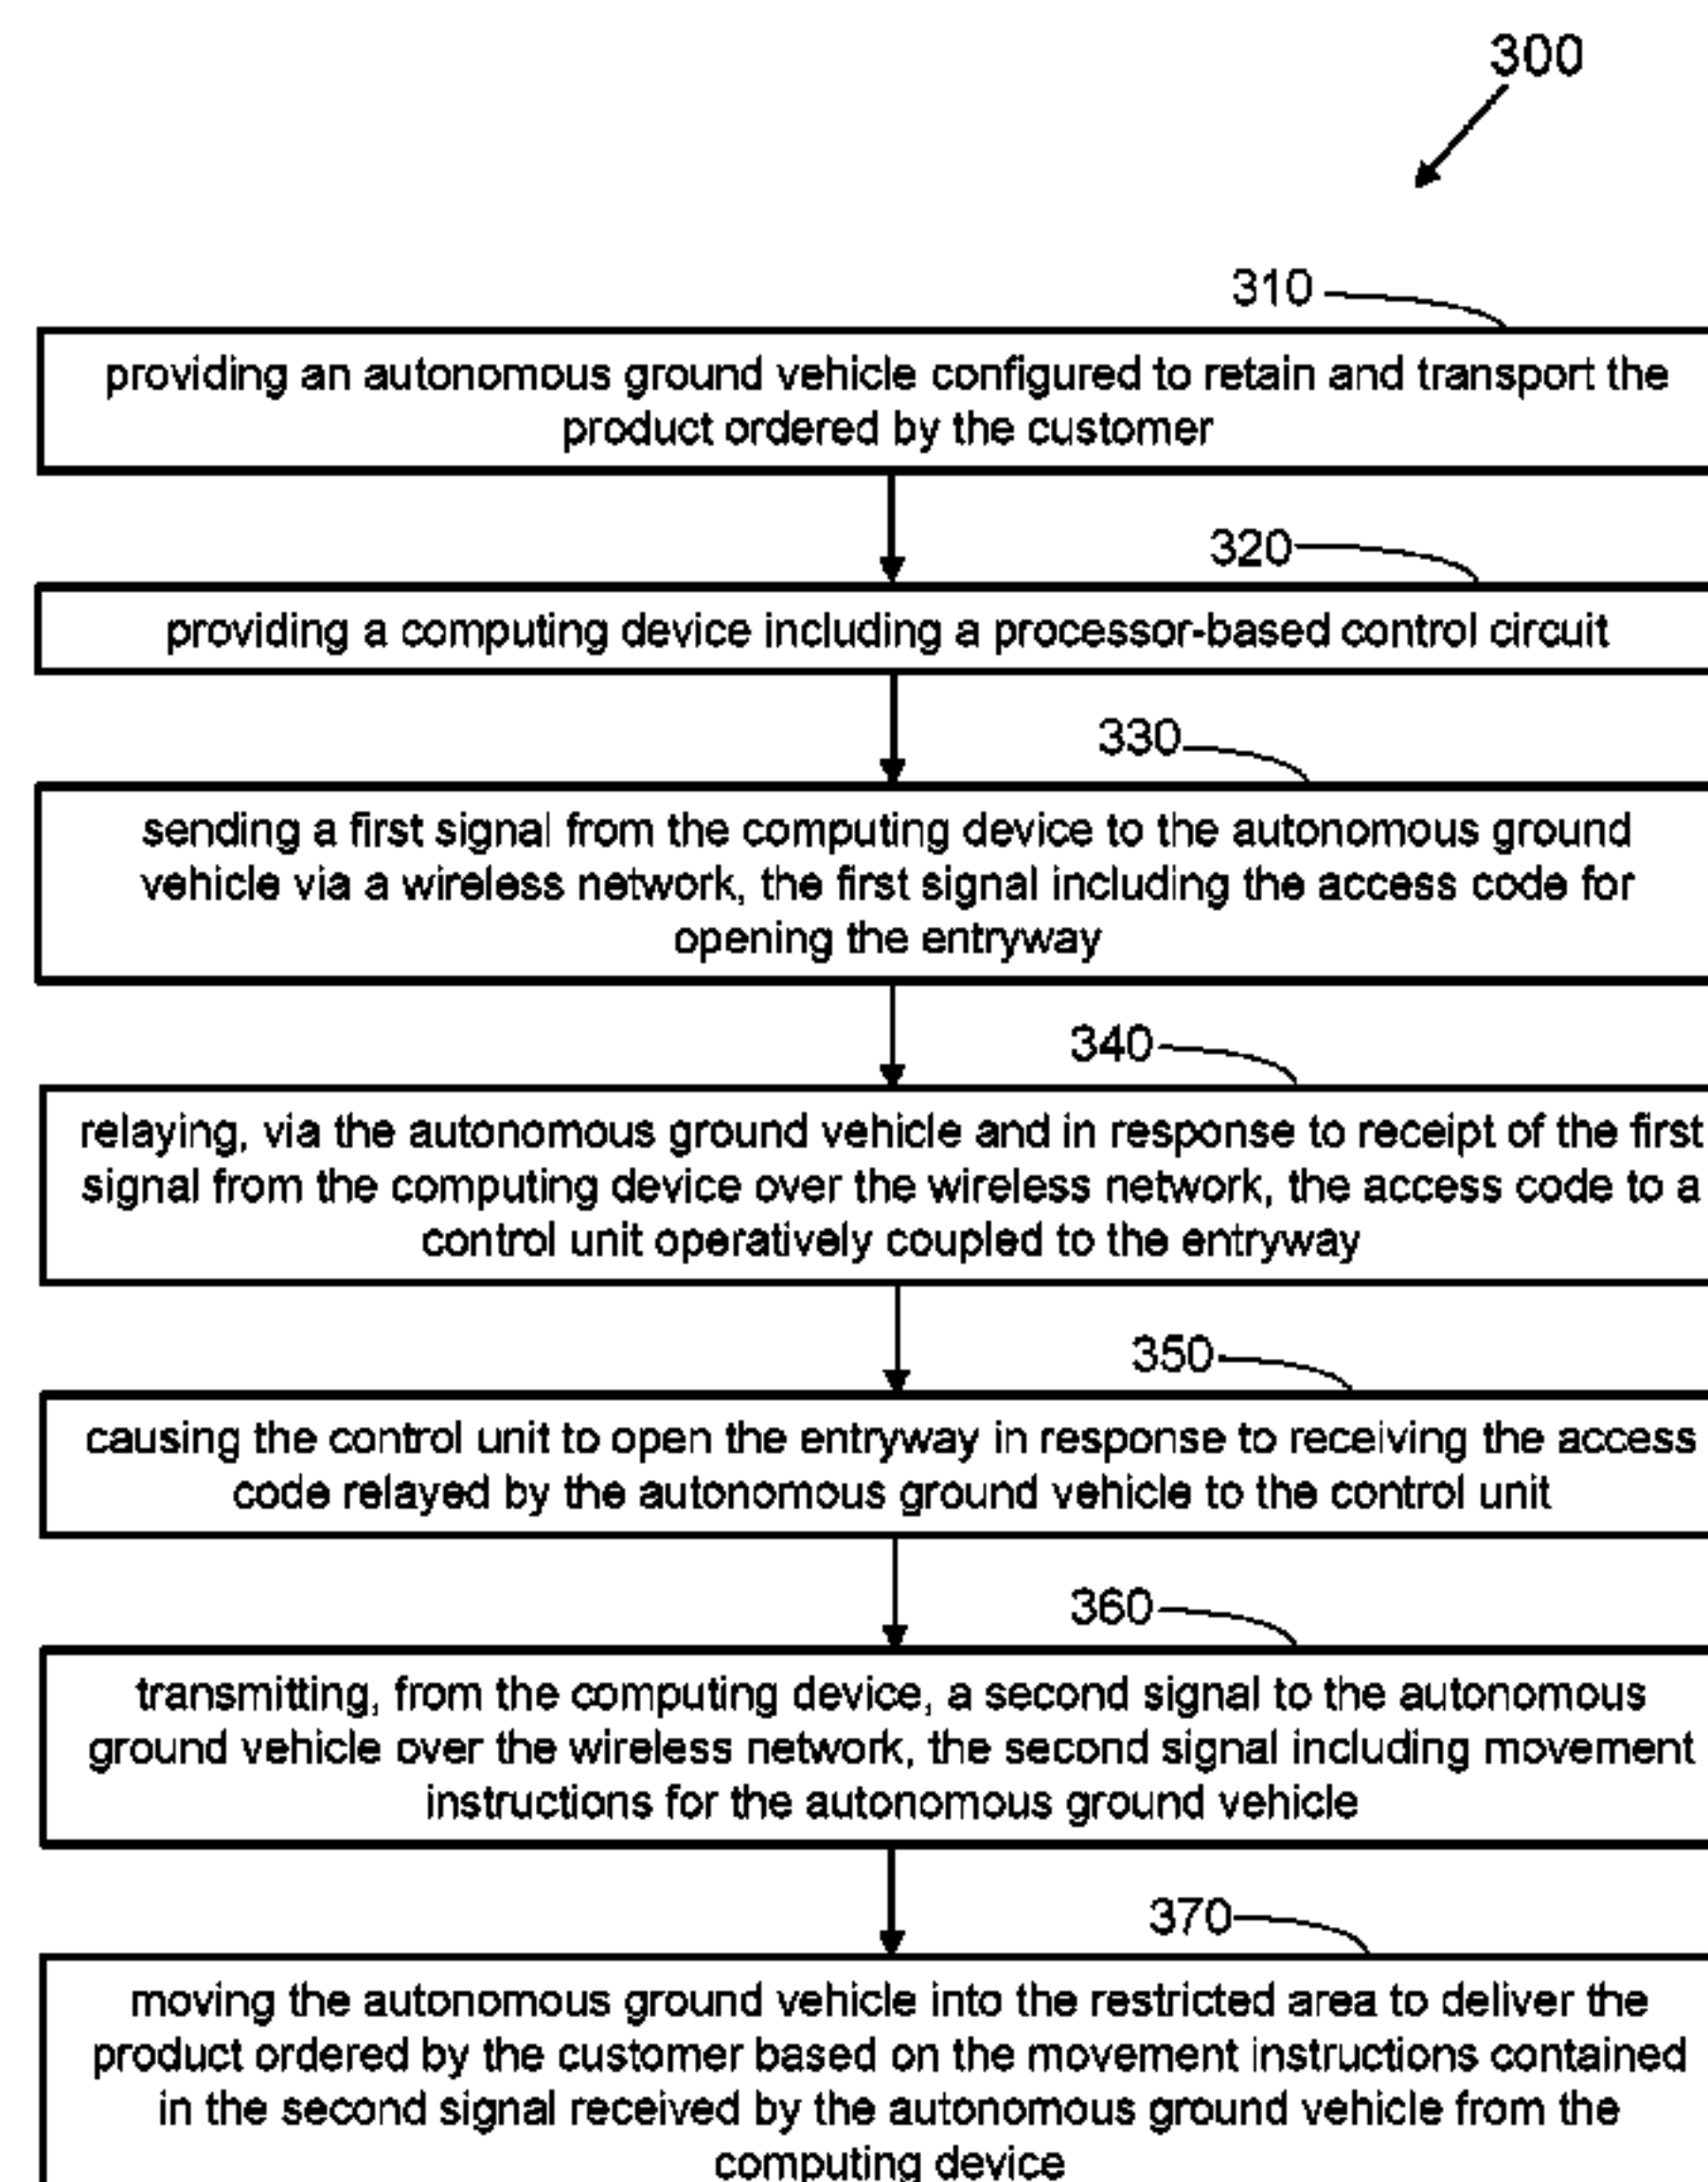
300

310

providing an autonomous ground vehicle configured to retain and transport the product ordered by the customer

320

providing a computing device including a processor-based control circuit

330

sending a first signal from the computing device to the autonomous ground vehicle via a wireless network, the first signal including the access code for opening the entryway

340

relaying, via the autonomous ground vehicle and in response to receipt of the first signal from the computing device over the wireless network, the access code to a control unit operatively coupled to the entryway

350

causing the control unit to open the entryway in response to receiving the access code relayed by the autonomous ground vehicle to the control unit

360

transmitting, from the computing device, a second signal to the autonomous ground vehicle over the wireless network, the second signal including movement instructions for the autonomous ground vehicle

370

moving the autonomous ground vehicle into the restricted area to deliver the product ordered by the customer based on the movement instructions contained in the second signal received by the autonomous ground vehicle from the computing device